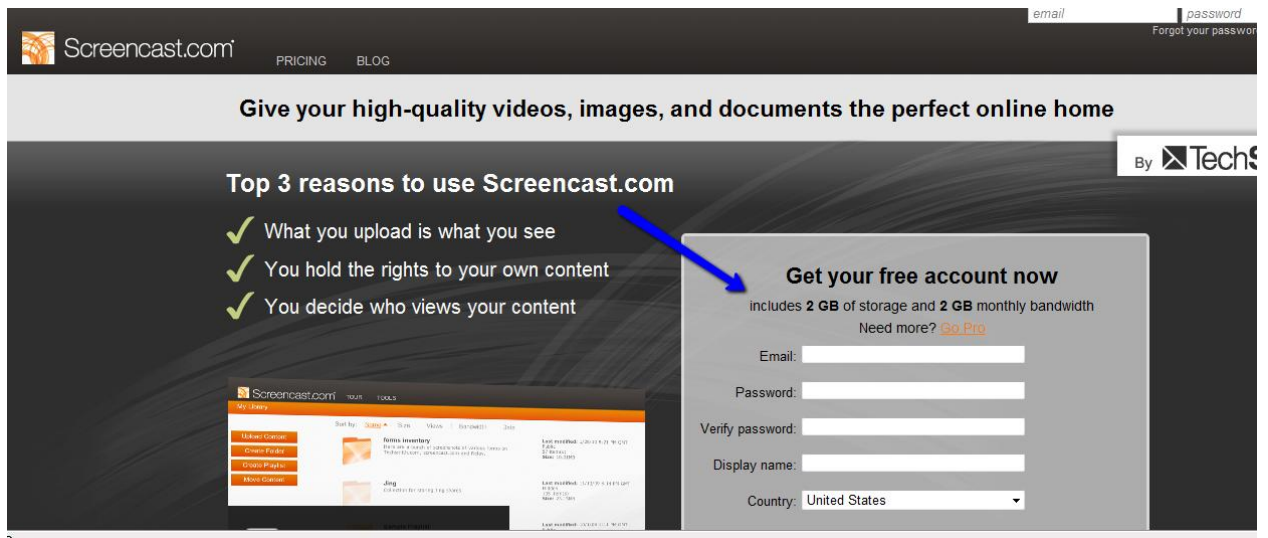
email
password
Forgot your passwo

Screencast.com

PRICING BLOG

Give your high-quality videos, images, and documents the perfect online home

By TechS

Top 3 reasons to use Screencast.com

What you upload is what you see

You hold the rights to your own content

You decide who views your content

Screencast.com TOUR TOOLS
My Library
Upload Content
Create Folder
Create Playlist
Move Content
Sort by:
forms inventory
Jing
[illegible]

Get your free account now

includes 2 GB of storage and 2 GB monthly bandwidth

Need more? Go Pro

Email:

Password:

Verify password:

Display name:

Country: United States